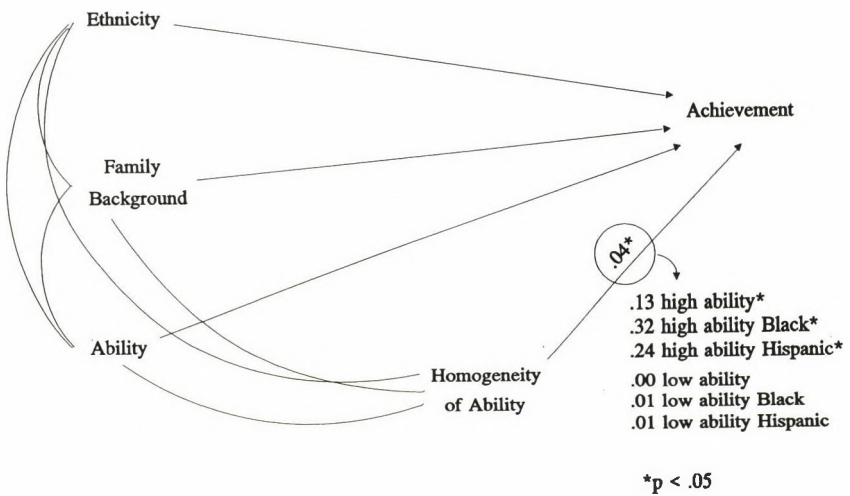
Ethnicity

Achievement

Family Background

.04*

.13 high ability*
.32 high ability Black*
.24 high ability Hispanic*

.00 low ability
.01 low ability Black
.01 low ability Hispanic

Ability

Homogeneity of Ability

*p < .05